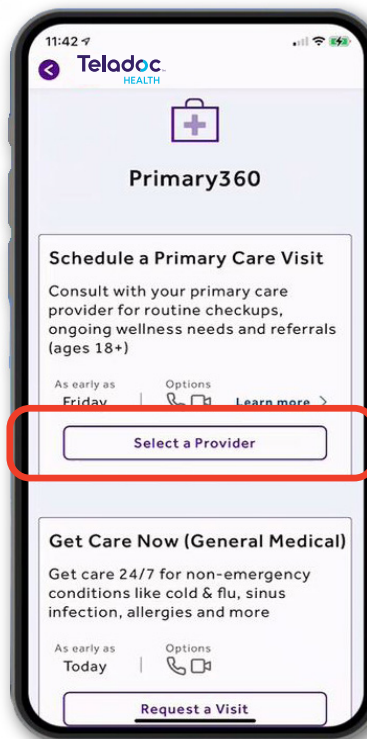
11:42

Teladoc HEALTH

Primary360

Schedule a Primary Care Visit

Consult with your primary care provider for routine checkups, ongoing wellness needs and referrals (ages 18+)

As early as
Friday

Options

Learn more >

Select a Provider

Get Care Now (General Medical)

Get care 24/7 for non-emergency conditions like cold & flu, sinus infection, allergies and more

As early as
Today

Options

Request a Visit